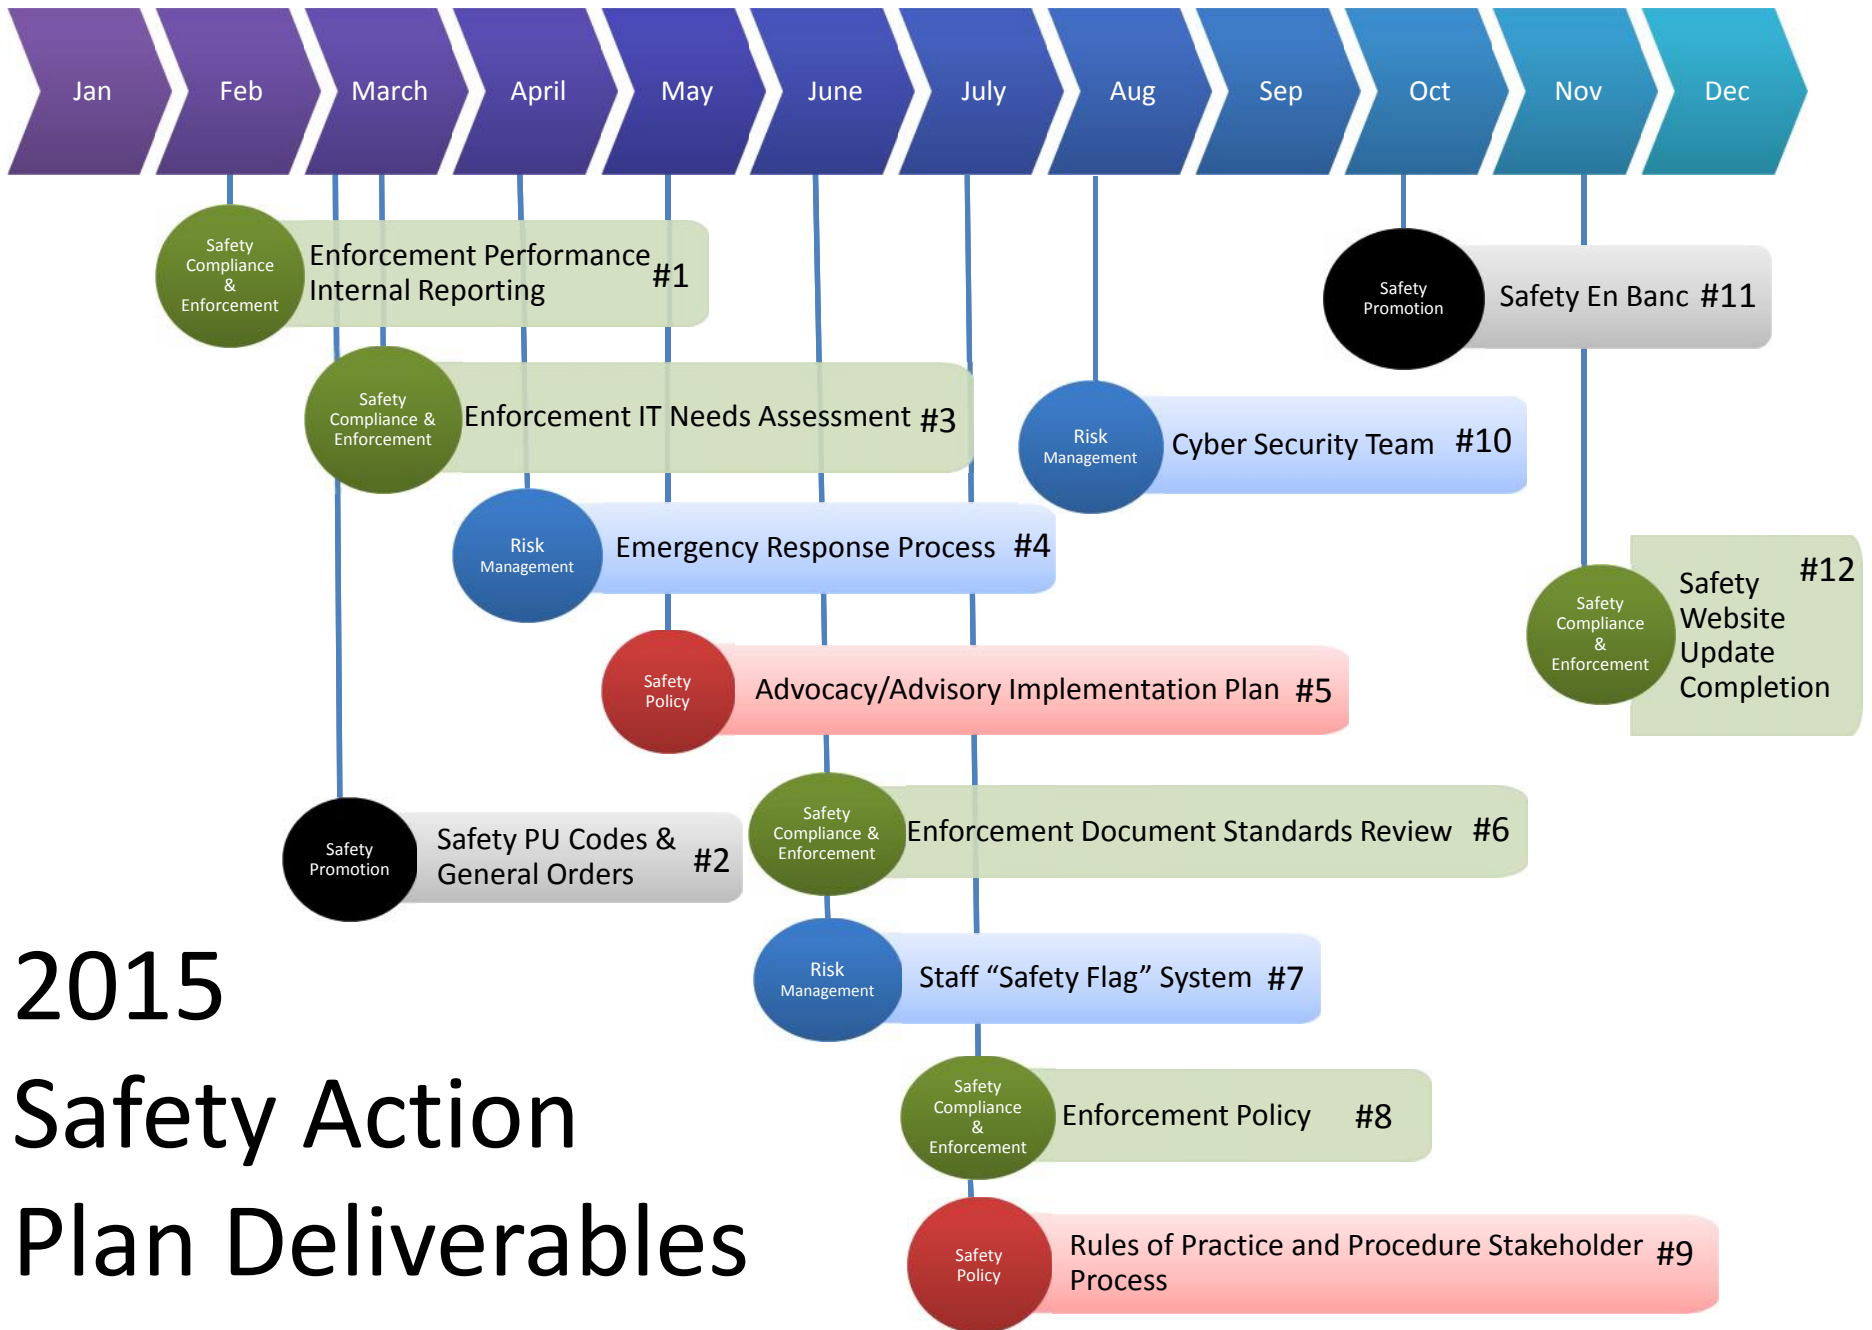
Jan Feb March April May June July Aug Sep Oct Nov Dec

Safety Compliance & Enforcement
Enforcement Performance Internal Reporting #1

Safety Promotion
Safety En Banc #11

Safety Compliance & Enforcement
Enforcement IT Needs Assessment #3

Risk Management
Cyber Security Team #10

Risk Management
Emergency Response Process #4

Safety Compliance & Enforcement
Safety Website Update Completion #12

Safety Policy
Advocacy/Advisory Implementation Plan #5

Safety Compliance & Enforcement
Enforcement Document Standards Review #6

Safety Promotion
Safety PU Codes & General Orders #2

2015
Safety Action
Plan Deliverables

Risk Management
Staff “Safety Flag” System #7

Safety Compliance & Enforcement
Enforcement Policy #8

Safety Policy
Rules of Practice and Procedure Stakeholder Process #9